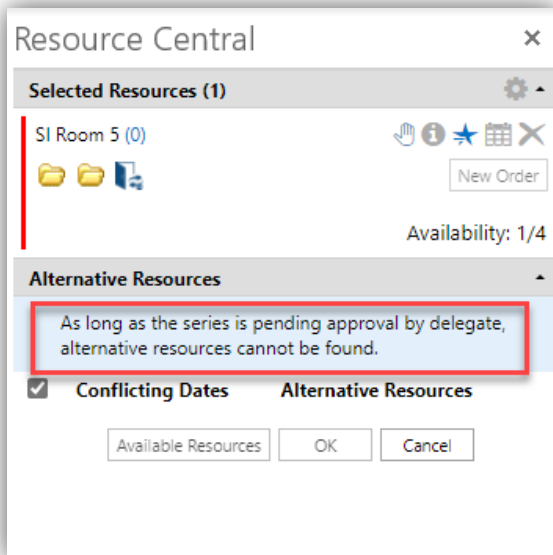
Resource Central ×

Selected Resources (1)

SI Room 5 (0)

New Order

Availability: 1/4

Alternative Resources

As long as the series is pending approval by delegate, alternative resources cannot be found.

Conflicting Dates Alternative Resources

Available Resources OK Cancel